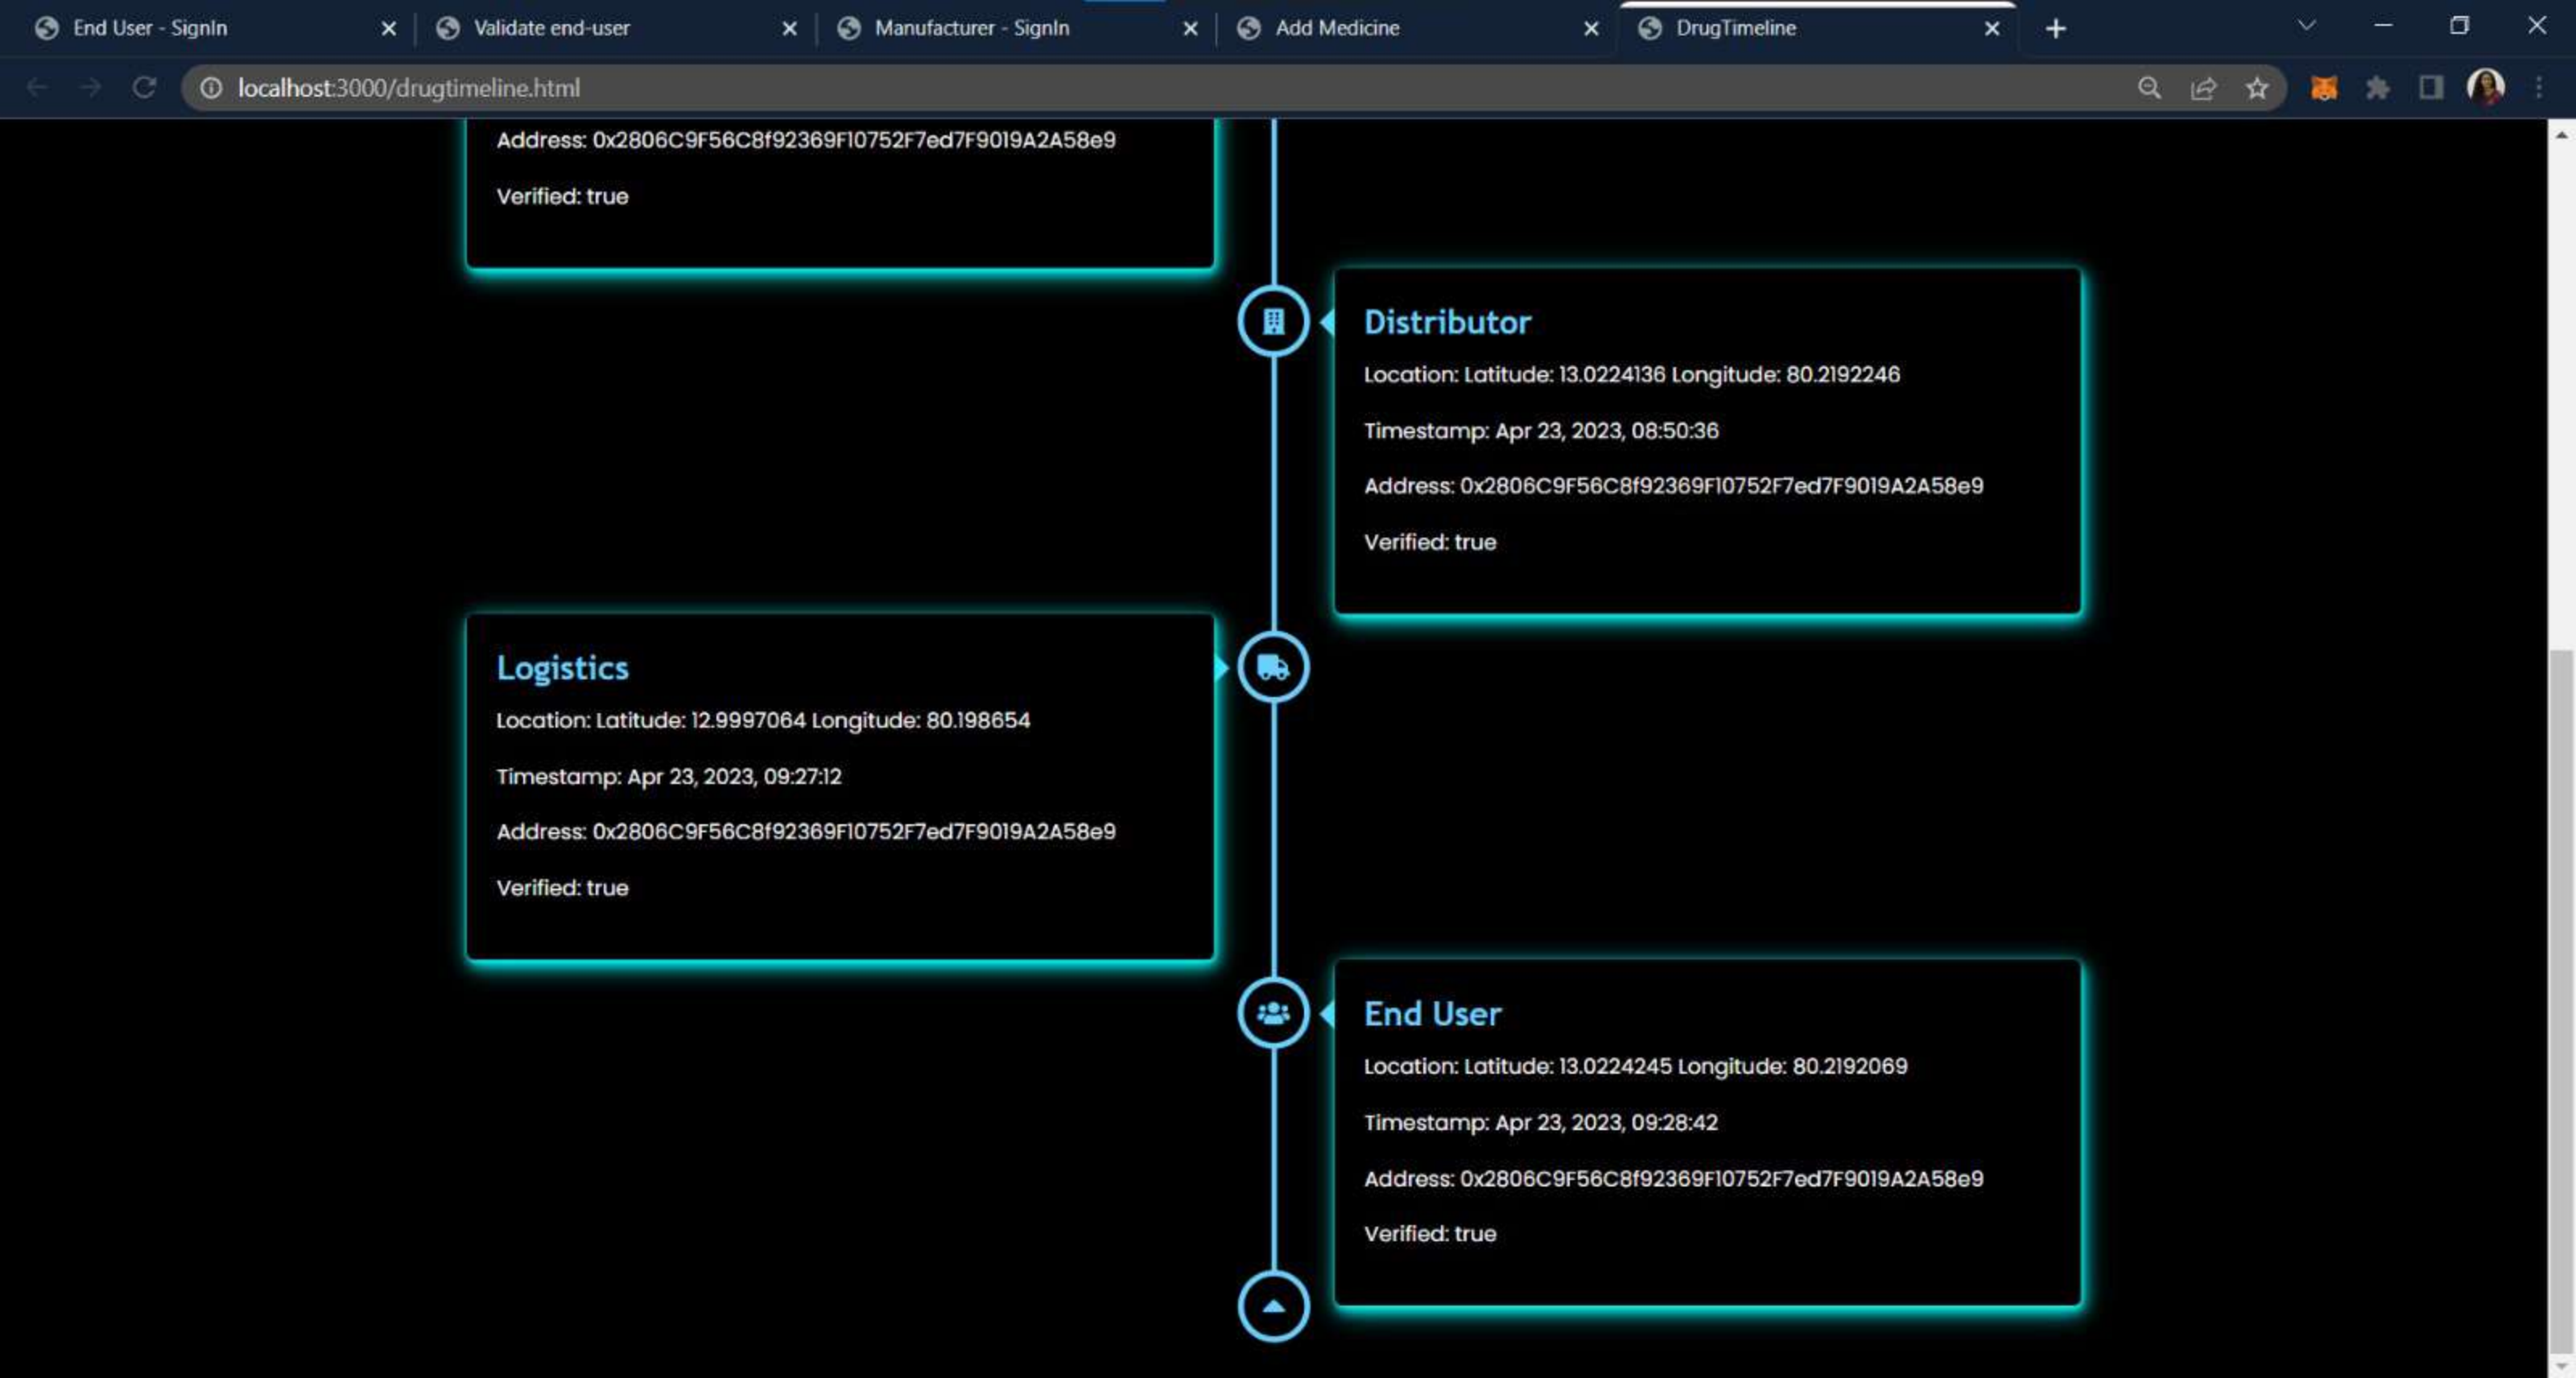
End User - SignIn
Validate end-user
Manufacturer - SignIn
Add Medicine
DrugTimeline

localhost:3000/drugtimeline.html

Address: 0x2806C9F56C8f92369F10752F7ed7F9019A2A58e9

Verified: true

Distributor

Location: Latitude: 13.0224136 Longitude: 80.2192246

Timestamp: Apr 23, 2023, 08:50:36

Address: 0x2806C9F56C8f92369F10752F7ed7F9019A2A58e9

Verified: true

Logistics

Location: Latitude: 12.9997064 Longitude: 80.198654

Timestamp: Apr 23, 2023, 09:27:12

Address: 0x2806C9F56C8f92369F10752F7ed7F9019A2A58e9

Verified: true

End User

Location: Latitude: 13.0224245 Longitude: 80.2192069

Timestamp: Apr 23, 2023, 09:28:42

Address: 0x2806C9F56C8f92369F10752F7ed7F9019A2A58e9

Verified: true